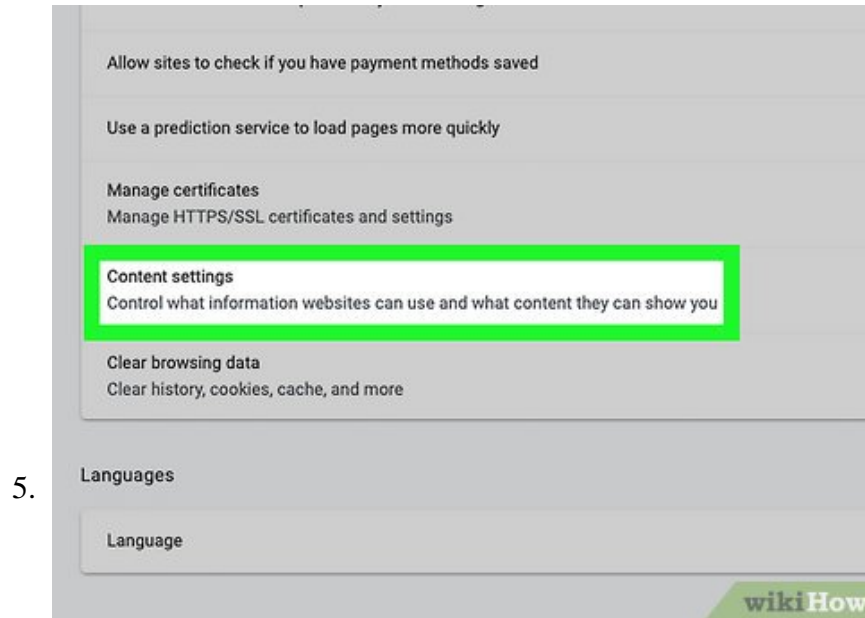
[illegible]

Allow sites to check if you have payment methods saved

Use a prediction service to load pages more quickly

Manage certificates
Manage HTTPS/SSL certificates and settings

Content settings
Control what information websites can use and what content they can show you

Clear browsing data
Clear history, cookies, cache, and more

5.

Languages

Language

wikiHow